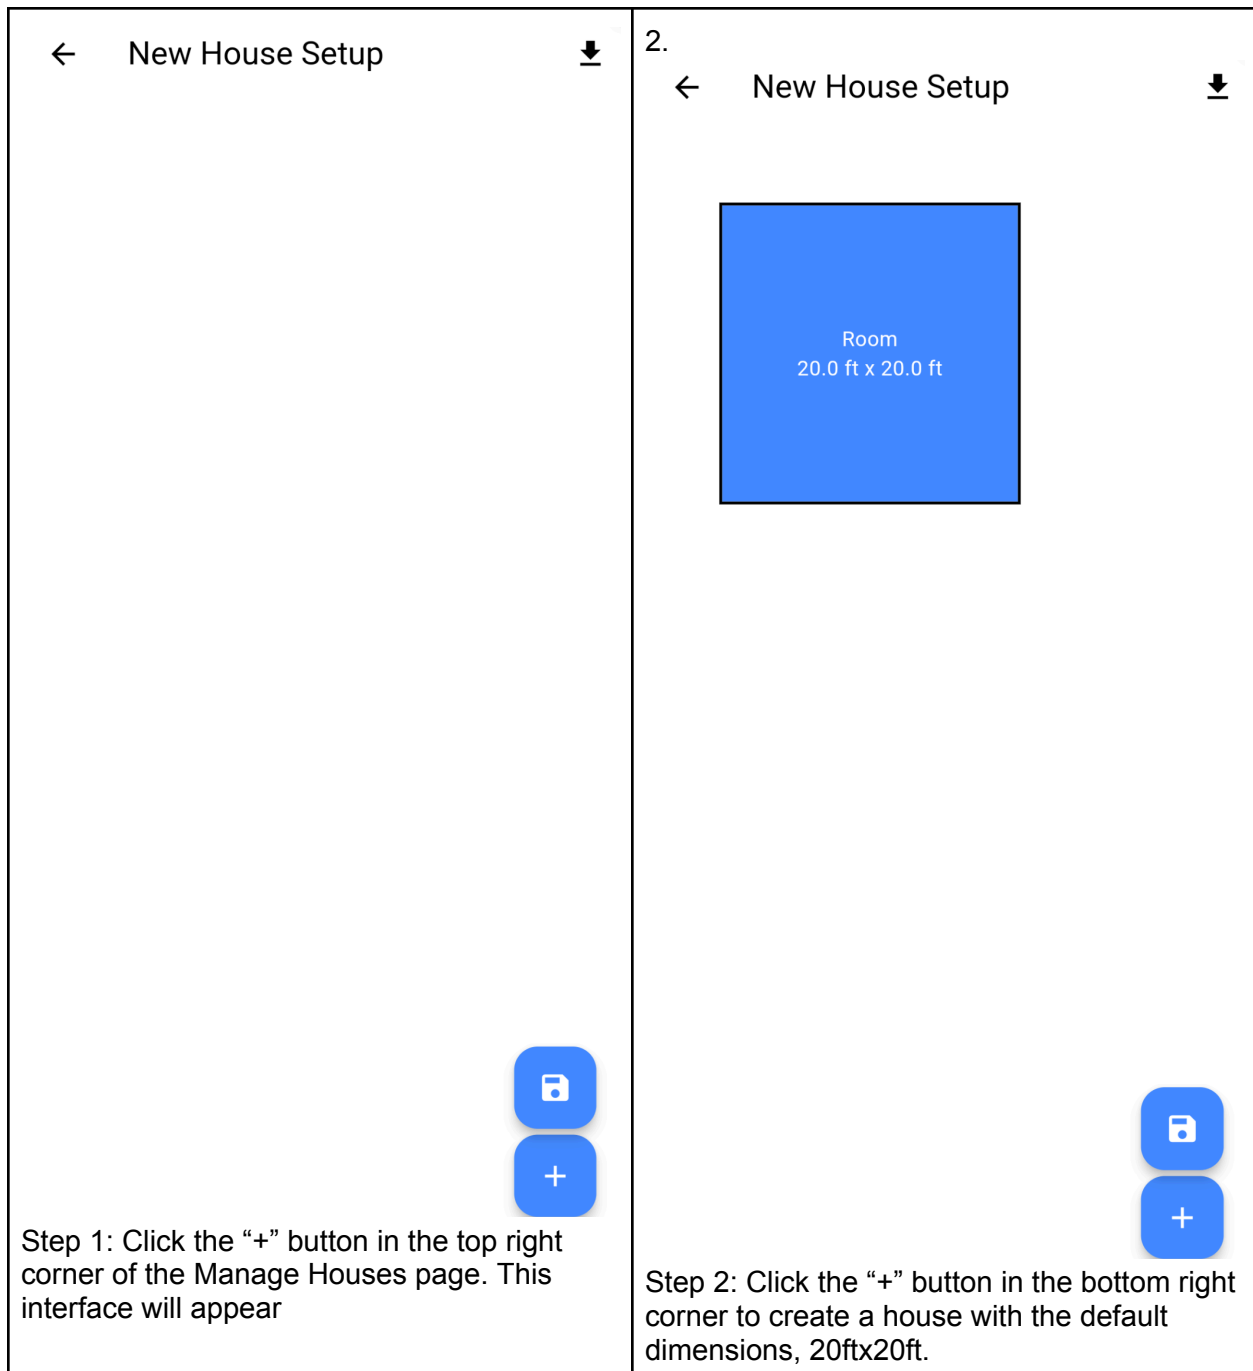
New House Setup

+

Step 1: Click the “+” button in the top right corner of the Manage Houses page. This interface will appear

2.

New House Setup

Room
20.0 ft x 20.0 ft

+

Step 2: Click the “+” button in the bottom right corner to create a house with the default dimensions, 20ftx20ft.